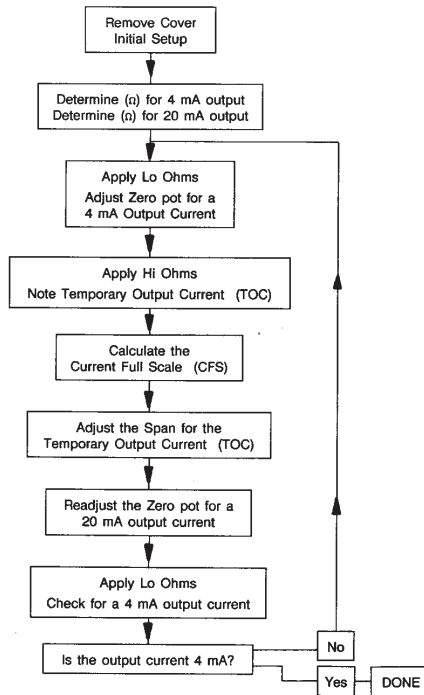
Remove Cover
Initial Setup

Determine (Ω) for 4 mA output
Determine (Ω) for 20 mA output

Apply Lo Ohms
Adjust Zero pot for a 4 mA Output Current

Apply Hi Ohms
Note Temporary Output Current (TOC)

Calculate the Current Full Scale (CFS)

Adjust the Span for the Temporary Output Current (TOC)

Readjust the Zero pot for a 20 mA output current

Apply Lo Ohms
Check for a 4 mA output current

Is the output current 4 mA?

No

Yes

DONE